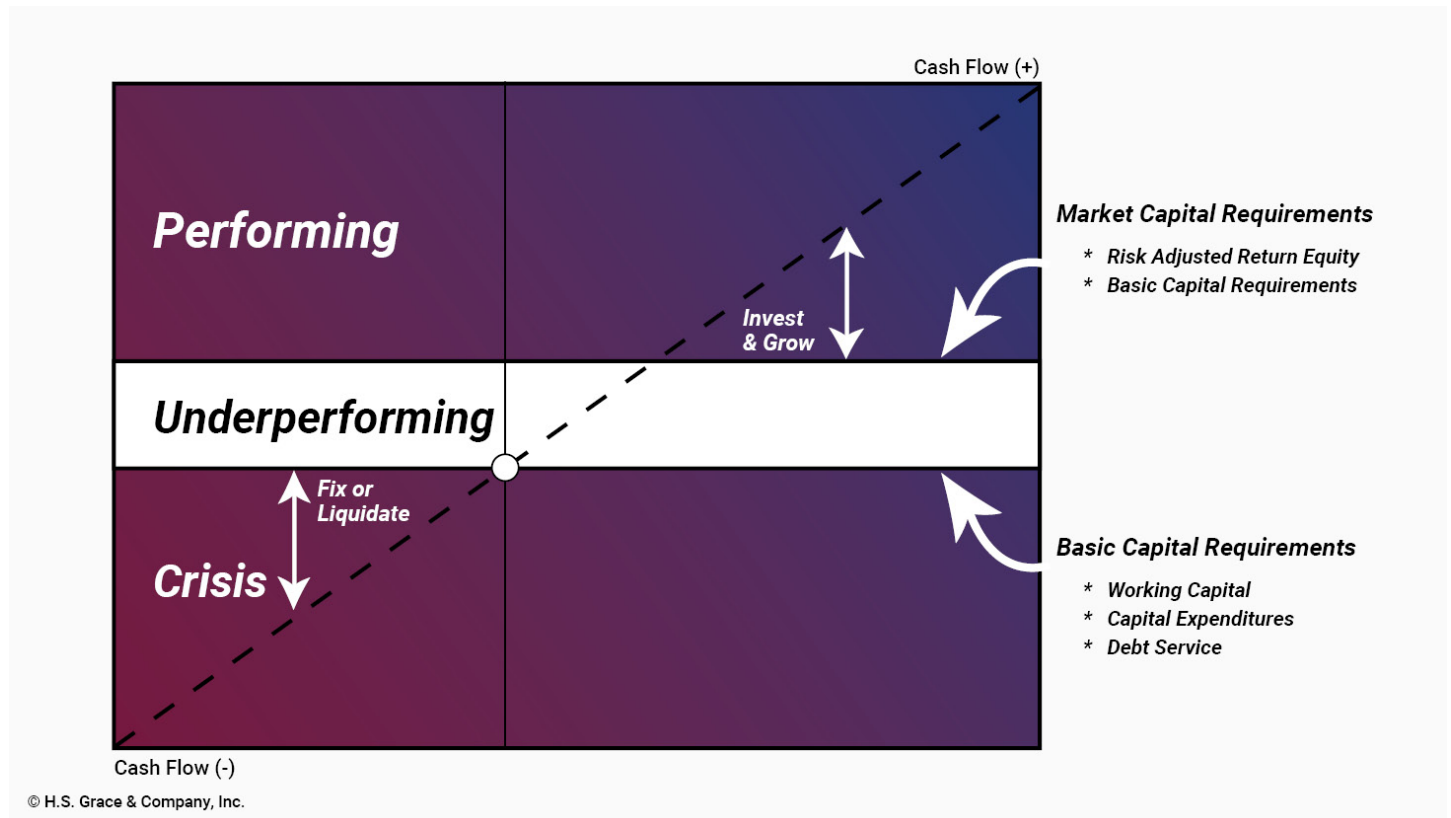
Cash Flow (+)

Performing

Invest & Grow

Market Capital Requirements

* Risk Adjusted Return Equity
* Basic Capital Requirements

Underperforming

Fix or Liquidate

Crisis

Basic Capital Requirements

* Working Capital
* Capital Expenditures
* Debt Service

Cash Flow (-)

© H.S. Grace & Company, Inc.